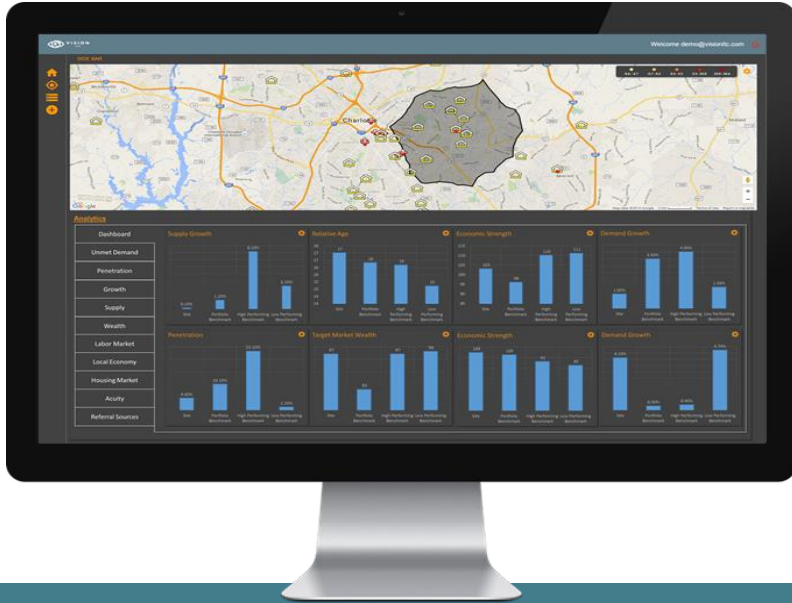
VISION

Welcome demo@visionltc.com

Charlotte

Google

Analytics

Dashboard

Unmet Demand

Penetration

Growth

Supply

Wealth

Labor Market

Local Economy

Housing Market

Acuity

Referral Sources

Supply Growth

Relative Age

Economic Strength

Demand Growth

Penetration

Target Market Wealth

Economic Strength

Demand Growth

Site

Portfolio Benchmark

High Performing Benchmark

Low Performing Benchmark